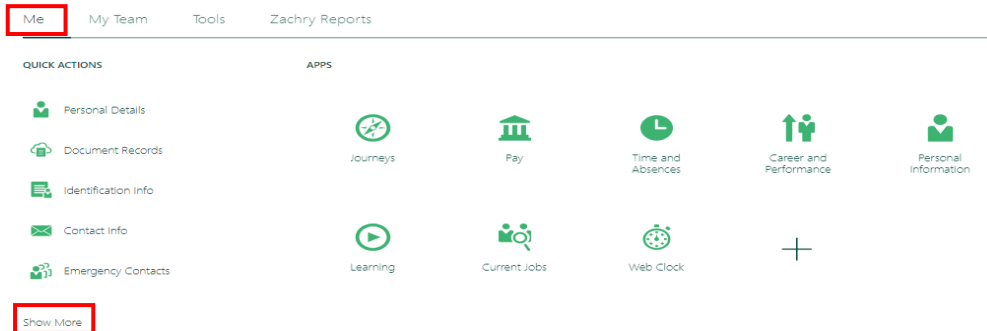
Me My Team Tools Zachry Reports

QUICK ACTIONS

Personal Details

Document Records

Identification Info

Contact Info

Emergency Contacts

Show More

APPS

Journeys

Pay

Time and Absences

Career and Performance

Personal Information

Learning

Current Jobs

Web Clock